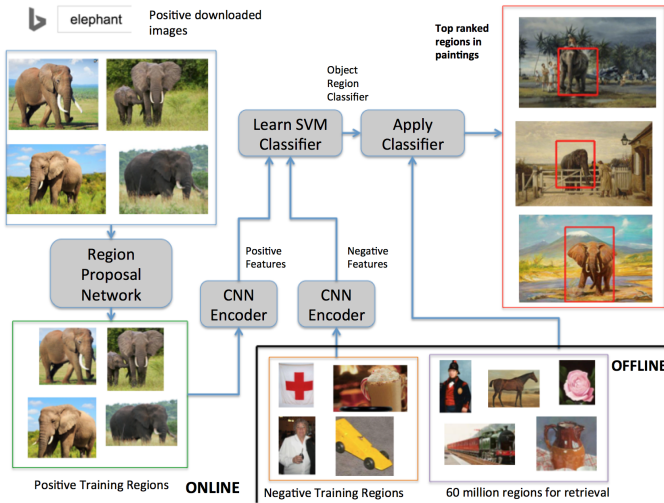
elephant

Positive downloaded images

Top ranked regions in paintings

Object Region Classifier

Learn SVM Classifier

Apply Classifier

Region Proposal Network

Positive Features

Negative Features

CNN Encoder

CNN Encoder

OFFLINE

Positive Training Regions

ONLINE

Negative Training Regions

60 million regions for retrieval